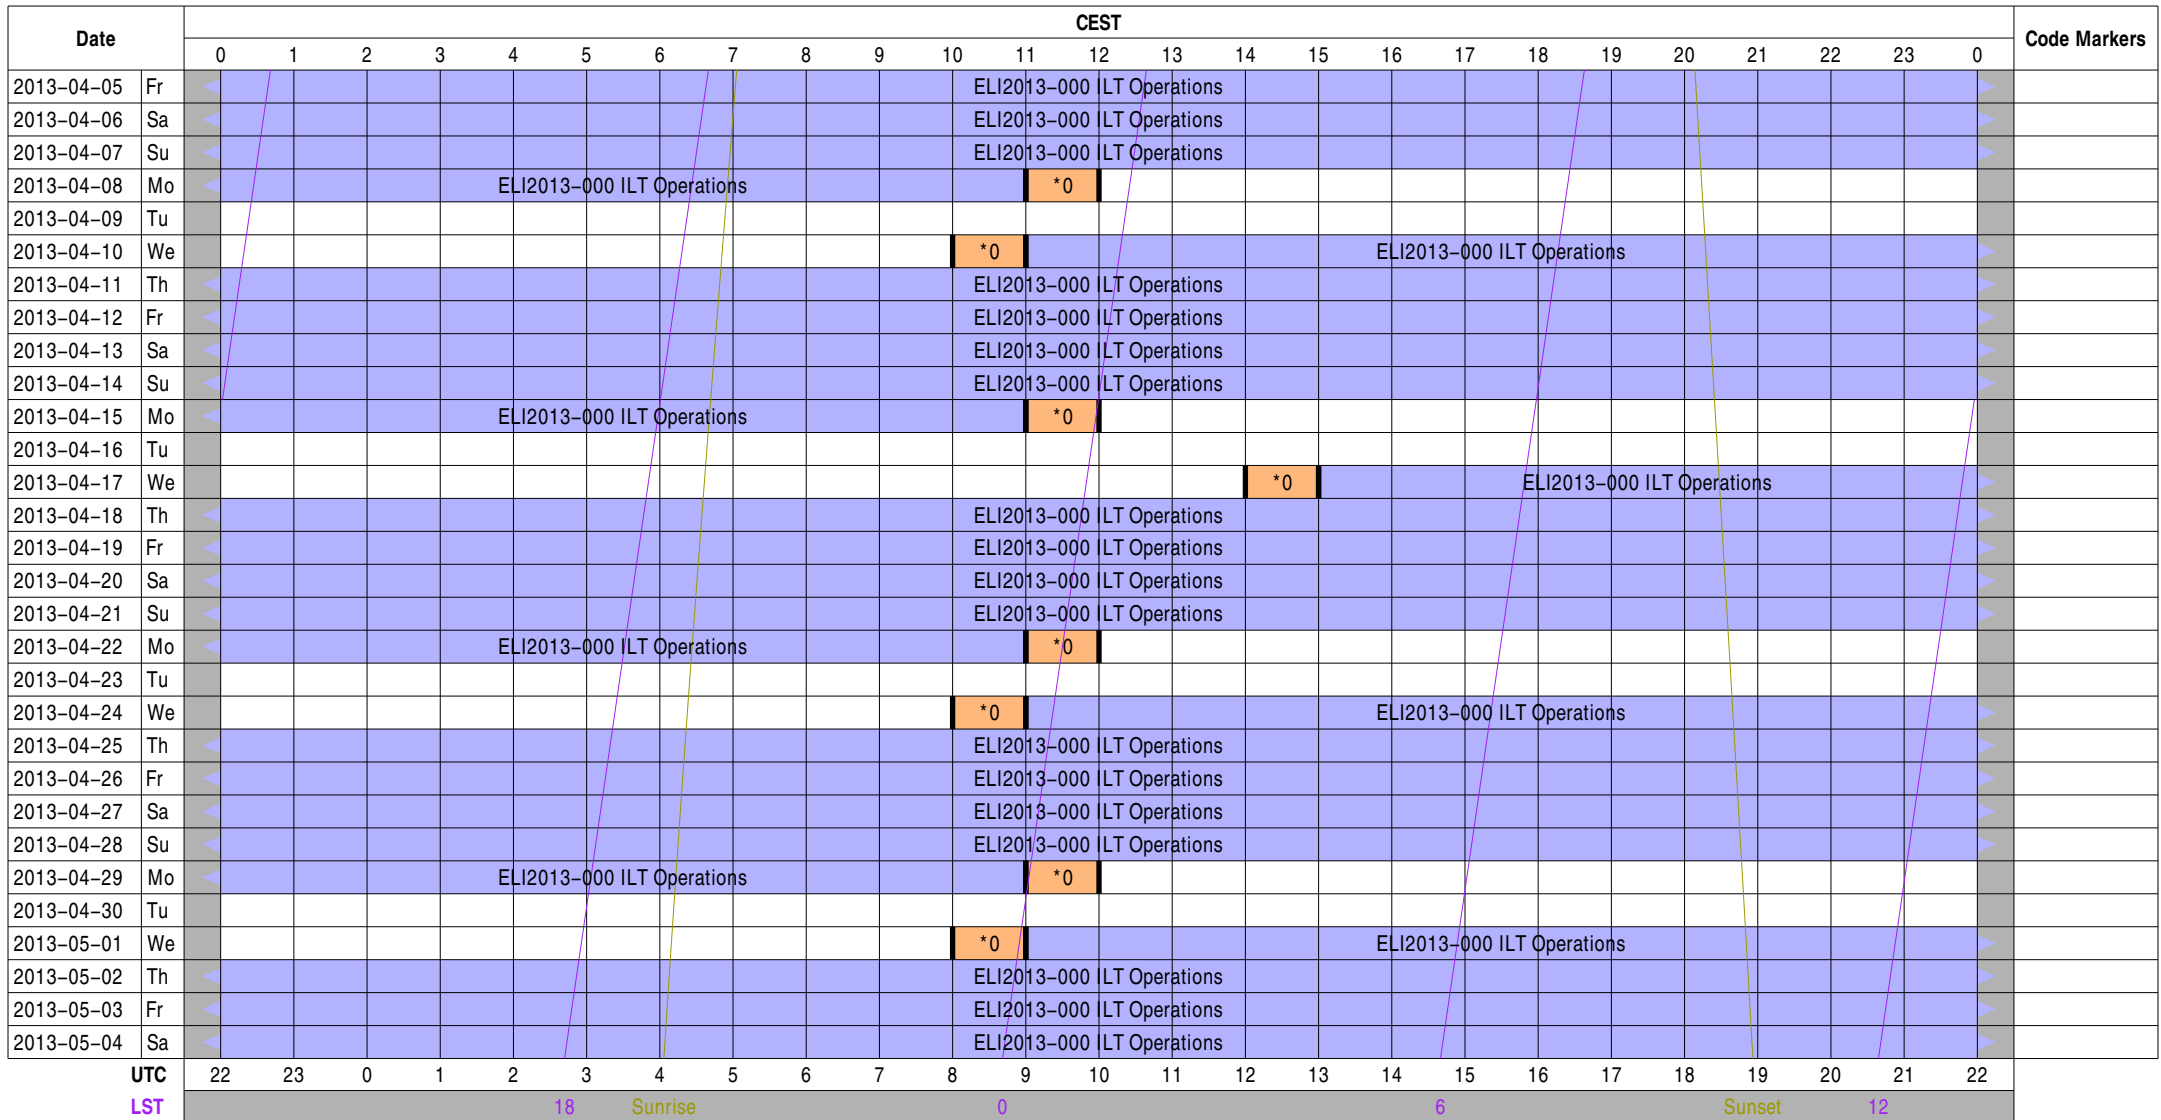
| Date | | CEST 0 1 2 3 4 5 6 7 8 9 10 11 12 13 14 15 16 17 18 19 20 21 22 23 0 | Code Markers |
|---|---|---|---|
| 2013-04-05 | Fr | ELI2013-000 ILT Operations | |
| 2013-04-06 | Sa | ELI2013-000 ILT Operations | |
| 2013-04-07 | Su | ELI2013-000 ILT Operations | |
| 2013-04-08 | Mo | ELI2013-000 ILT Operations *0 | |
| 2013-04-09 | Tu | | |
| 2013-04-10 | We | *0 ELI2013-000 ILT Operations | |
| 2013-04-11 | Th | ELI2013-000 ILT Operations | |
| 2013-04-12 | Fr | ELI2013-000 ILT Operations | |
| 2013-04-13 | Sa | ELI2013-000 ILT Operations | |
| 2013-04-14 | Su | ELI2013-000 ILT Operations | |
| 2013-04-15 | Mo | ELI2013-000 ILT Operations *0 | |
| 2013-04-16 | Tu | | |
| 2013-04-17 | We | *0 ELI2013-000 ILT Operations | |
| 2013-04-18 | Th | ELI2013-000 ILT Operations | |
| 2013-04-19 | Fr | ELI2013-000 ILT Operations | |
| 2013-04-20 | Sa | ELI2013-000 ILT Operations | |
| 2013-04-21 | Su | ELI2013-000 ILT Operations | |
| 2013-04-22 | Mo | ELI2013-000 ILT Operations *0 | |
| 2013-04-23 | Tu | | |
| 2013-04-24 | We | *0 ELI2013-000 ILT Operations | |
| 2013-04-25 | Th | ELI2013-000 ILT Operations | |
| 2013-04-26 | Fr | ELI2013-000 ILT Operations | |
| 2013-04-27 | Sa | ELI2013-000 ILT Operations | |
| 2013-04-28 | Su | ELI2013-000 ILT Operations | |
| 2013-04-29 | Mo | ELI2013-000 ILT Operations *0 | |
| 2013-04-30 | Tu | | |
| 2013-05-01 | We | *0 ELI2013-000 ILT Operations | |
| 2013-05-02 | Th | ELI2013-000 ILT Operations | |
| 2013-05-03 | Fr | ELI2013-000 ILT Operations | |
| 2013-05-04 | Sa | ELI2013-000 ILT Operations | |
| UTC | | 22 23 0 1 2 3 4 5 6 7 8 9 10 11 12 13 14 15 16 17 18 19 20 21 22 | |
| LST | | 18 Sunrise 0 6 Sunset 12 | |